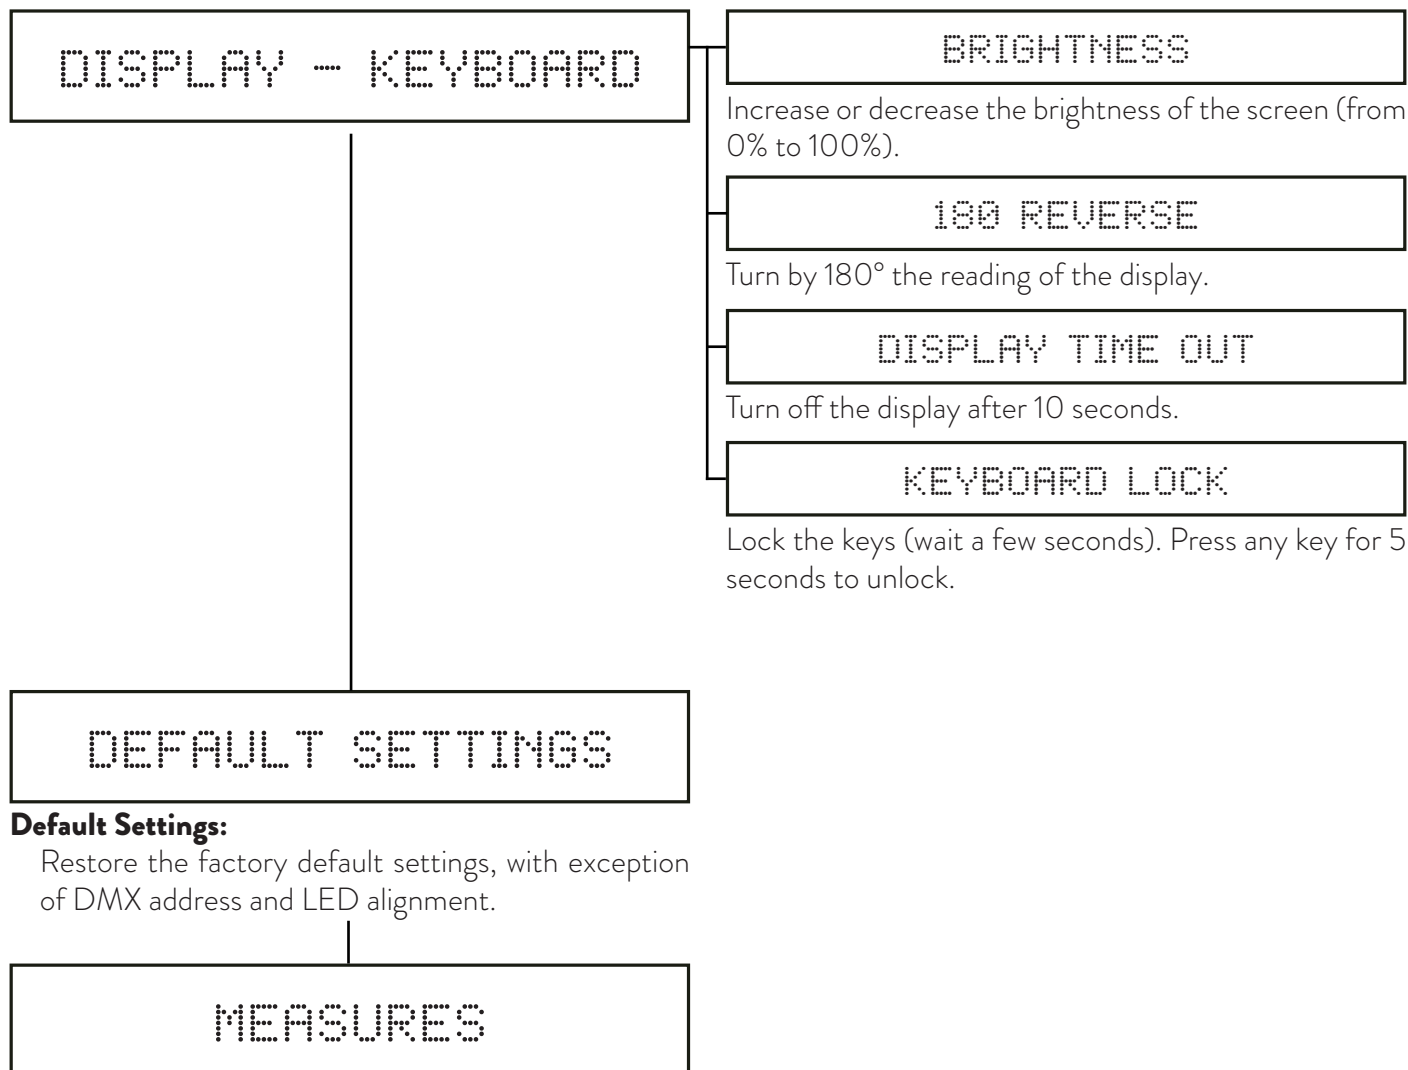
DISPLAY - KEYBOARD

BRIGHTNESS

Increase or decrease the brightness of the screen (from 0% to 100%).

180 REVERSE

Turn by 180° the reading of the display.

DISPLAY TIME OUT

Turn off the display after 10 seconds.

KEYBOARD LOCK

Lock the keys (wait a few seconds). Press any key for 5 seconds to unlock.

DEFAULT SETTINGS

**Default Settings:**
Restore the factory default settings, with exception of DMX address and LED alignment.

MEASURES